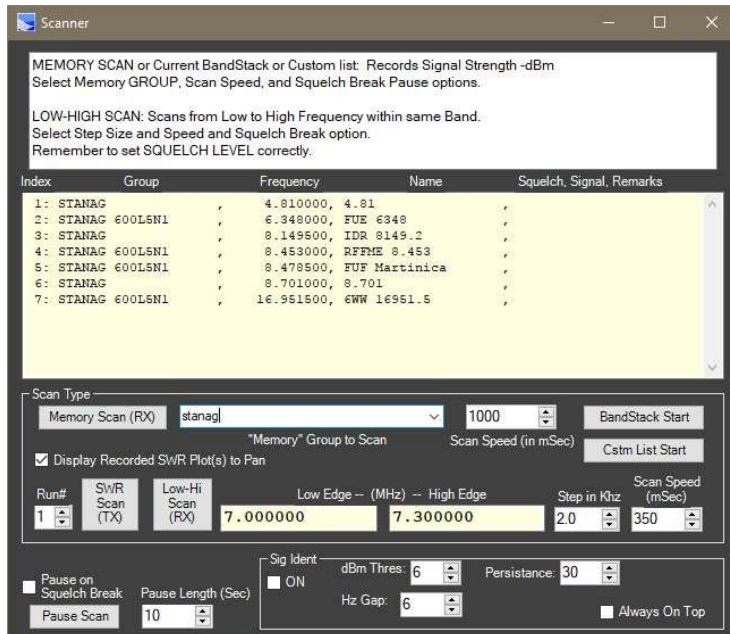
Scanner

MEMORY SCAN or Current BandStack or Custom list: Records Signal Strength -dBm
Select Memory GROUP, Scan Speed, and Squelch Break Pause options.

LOW-HIGH SCAN: Scans from Low to High Frequency within same Band.
Select Step Size and Speed and Squelch Break option.
Remember to set SQUELCH LEVEL correctly.

| Index | Group | Frequency | Name | Squelch, Signal, Remarks |
|---|---|---|---|---|
| 1: STANAG | , | 4.810000, 4.81 | , | |
| 2: STANAG 600L5N1 | , | 6.348000, FUE 6348 | , | |
| 3: STANAG | , | 8.149500, IDR 8149.2 | , | |
| 4: STANAG 600L5N1 | , | 8.453000, RFFME 8.453 | , | |
| 5: STANAG 600L5N1 | , | 8.478500, FUF Martinica | , | |
| 6: STANAG | , | 8.701000, 8.701 | , | |
| 7: STANAG 600L5N1 | , | 16.951500, 6WW 16951.5 | , | |

Scan Type
Memory Scan (RX) stanag 1000 BandStack Start
"Memory" Group to Scan Scan Speed (in mSec) Cstm List Start
Display Recorded SWR Plot(s) to Pan
Run# 1 SWR Scan (TX) Low-Hi Scan (RX) Low Edge -- (MHz) -- High Edge 7.000000 7.300000 Step in Khz 2.0 Scan Speed (mSec) 350

Pause on Squelch Break Pause Length (Sec) 10 Pause Scan
Sig Ident ON dBm Thres: 6 Hz Gap: 6 Persistance: 30 Always On Top